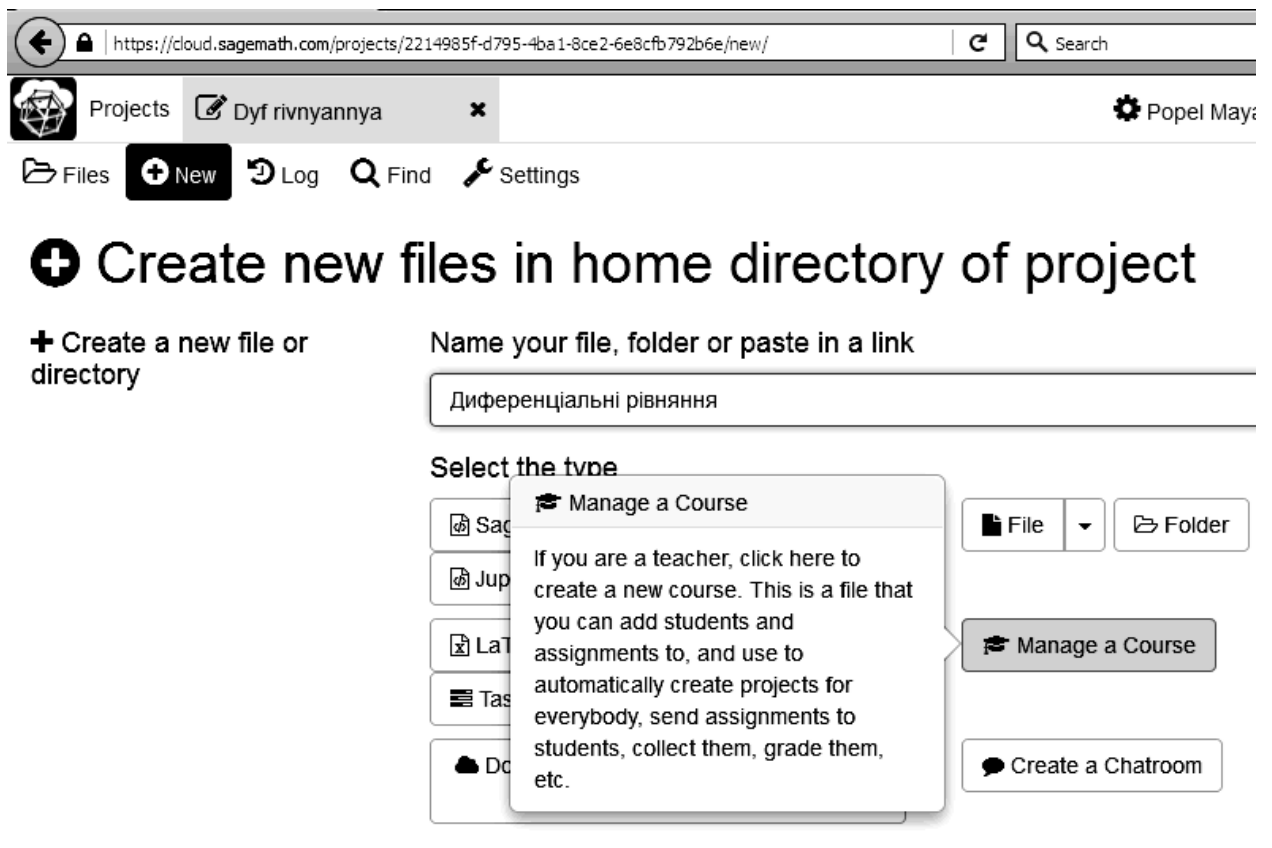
https://cloud.sagemath.com/projects/2214985f-d795-4ba1-8ce2-6e8cfb792b6e/new/

Search

Projects Dyf rivnyannya ✖

Popel Maya

Files New Log Find Settings

Create new files in home directory of project

+ Create a new file or directory

Name your file, folder or paste in a link

Диференціальні рівняння

Select the type

Sag

Jup

LaT

Tas

Do

Manage a Course

If you are a teacher, click here to create a new course. This is a file that you can add students and assignments to, and use to automatically create projects for everybody, send assignments to students, collect them, grade them, etc.

File

Folder

Manage a Course

Create a Chatroom